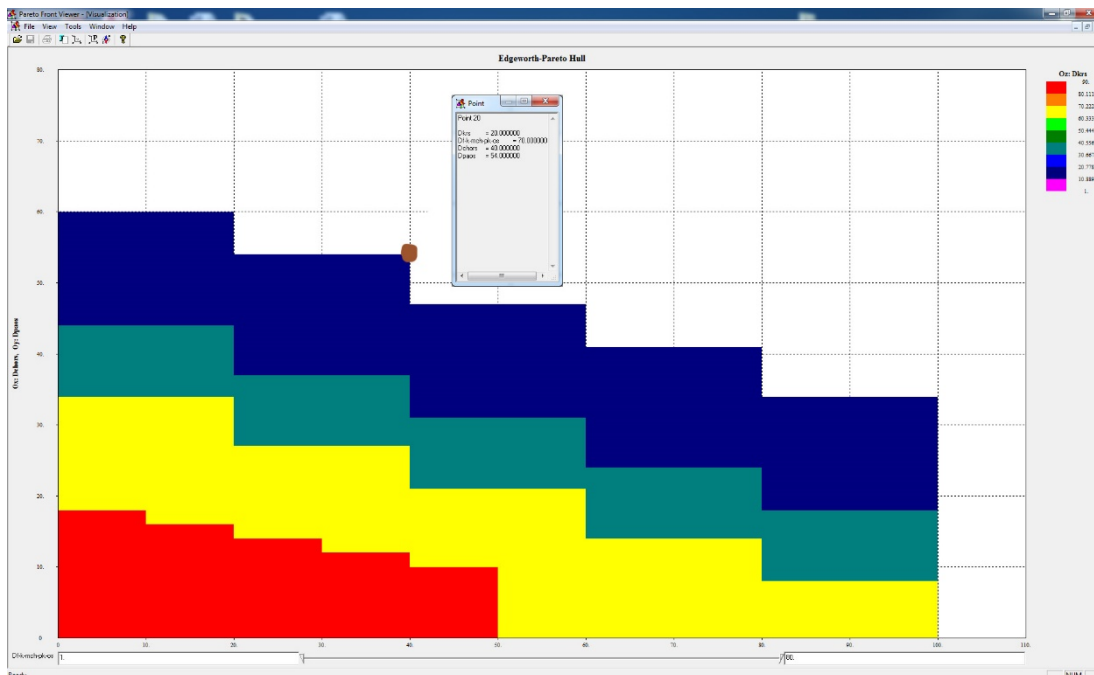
Pareto Front Viewer - [Visualization]

File View Tools Window Help

Edgeworth-Pareto Hull

Point

Point 20

Dkrs = 23.000000
Dlrk-mohpk-ce = 20.000000
Dohors = 40.000000
Dpace = 54.000000

Oz: Dkrs

90.
80.111
70.222
60.333
50.444
40.556
30.667
20.778
10.889
1.

Ox: Dohors, Oy: Dpace

80.
70.
60.
50.
40.
30.
20.
10.
0

0 10. 20. 30. 40. 50. 60. 70. 80. 90. 100. 110.

Dlrk-mohpk-ce 1. 80.

Ready

NUM